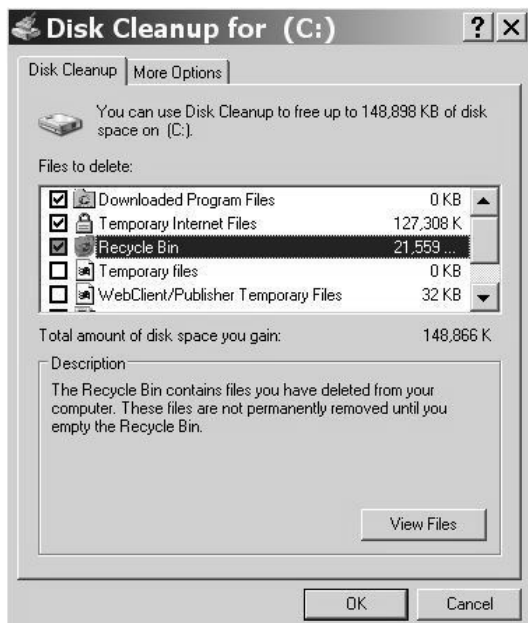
Disk Cleanup for (C:)

?

X

Disk Cleanup | More Options

You can use Disk Cleanup to free up to 148,898 KB of disk space on (C:).

Files to delete:

| | | |
|---|---|---|
| ☑ | Downloaded Program Files | 0 KB |
| ☑ | Temporary Internet Files | 127,308 K |
| ☑ | Recycle Bin | 21,559 ... |
| ☐ | Temporary files | 0 KB |
| ☐ | WebClient/Publisher Temporary Files | 32 KB |

Total amount of disk space you gain: 148,866 K

Description

The Recycle Bin contains files you have deleted from your computer. These files are not permanently removed until you empty the Recycle Bin.

View Files

OK

Cancel